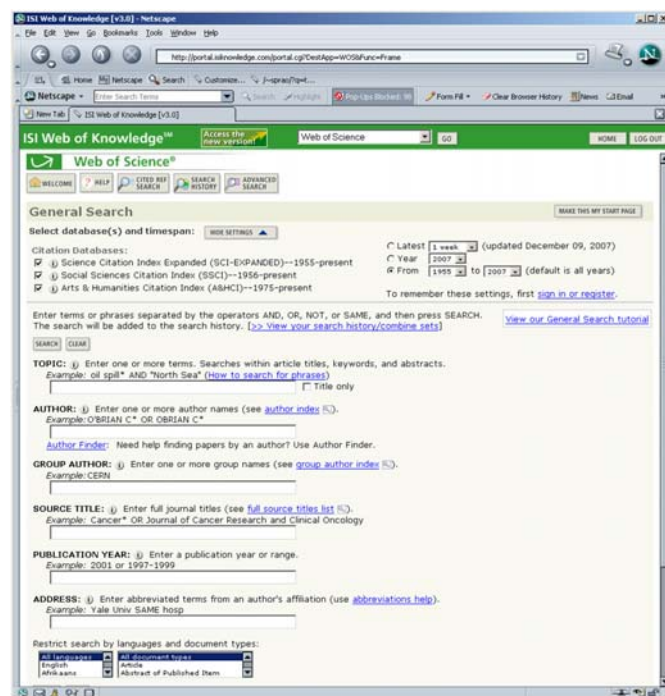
ISI Web of Knowledge [v3.0] - Netscape

File Edit View Go Bookmarks Tools Window Help

http://portal.isiknowledge.com/portal.cgi?DestApp=WOS&Func=Frame

Home Netscape Search Customize...

Netscape Enter Search Terms Search Highlight Pop-Ups Blocked: 98 Form Fill Clear Browser History News Email

New Tab ISI Web of Knowledge [v3.0]

ISI Web of Knowledge℠ Access the new version! Web of Science GO HOME LOG OUT

Web of Science®

WELCOME HELP CITED REF SEARCH SEARCH HISTORY ADVANCED SEARCH

General Search MAKE THIS MY START PAGE

Select database(s) and timespan: HIDE SETTINGS

Citation Databases:
☑ Science Citation Index Expanded (SCI-EXPANDED)--1955-present
☑ Social Sciences Citation Index (SSCI)--1956-present
☑ Arts & Humanities Citation Index (A&HCI)--1975-present

○ Latest 1 week (updated December 09, 2007)
○ Year 2007
◉ From 1955 to 2007 (default is all years)

To remember these settings, first sign in or register.

Enter terms or phrases separated by the operators AND, OR, NOT, or SAME, and then press SEARCH. The search will be added to the search history. [>> View your search history/combine sets]

View our General Search tutorial

SEARCH CLEAR

TOPIC: Enter one or more terms. Searches within article titles, keywords, and abstracts.
Example: oil spill* AND "North Sea" (How to search for phrases)
☐ Title only

AUTHOR: Enter one or more author names (see author index).
Example: O'BRIAN C* OR OBRIAN C*

Author Finder: Need help finding papers by an author? Use Author Finder.

GROUP AUTHOR: Enter one or more group names (see group author index).
Example: CERN

SOURCE TITLE: Enter full journal titles (see full source titles list).
Example: Cancer* OR Journal of Cancer Research and Clinical Oncology

PUBLICATION YEAR: Enter a publication year or range.
Example: 2001 or 1997-1999

ADDRESS: Enter abbreviated terms from an author's affiliation (use abbreviations help).
Example: Yale Univ SAME hosp

Restrict search by languages and document types:

All languages
English
Afrikaans

All document types
Article
Abstract of Published Item